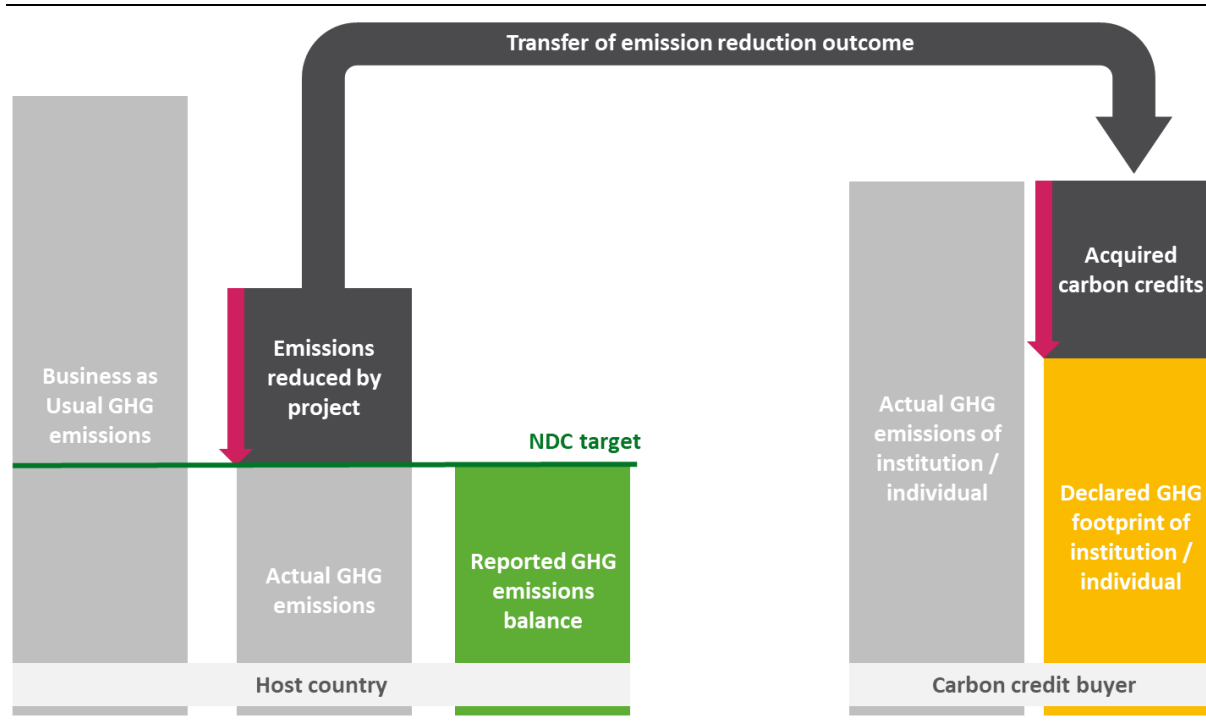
Transfer of emission reduction outcome

Business as Usual GHG emissions

Emissions reduced by project

NDC target

Actual GHG emissions

Reported GHG emissions balance

Host country

Acquired carbon credits

Actual GHG emissions of institution / individual

Declared GHG footprint of institution / individual

Carbon credit buyer